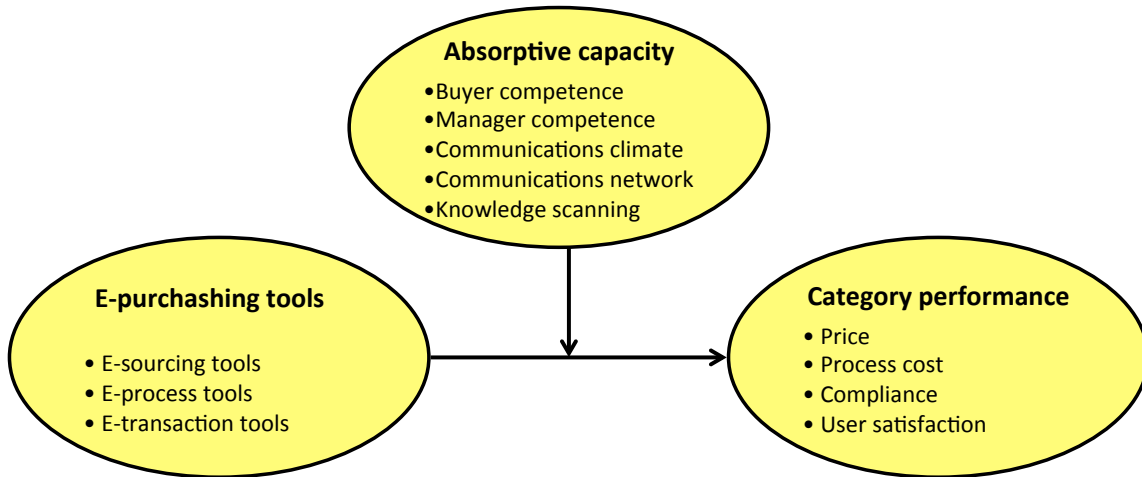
Absorptive capacity
•Buyer competence
•Manager competence
•Communications climate
•Communications network
•Knowledge scanning

E-purchashing tools
• E-sourcing tools
• E-process tools
• E-transaction tools

Category performance
• Price
• Process cost
• Compliance
• User satisfaction